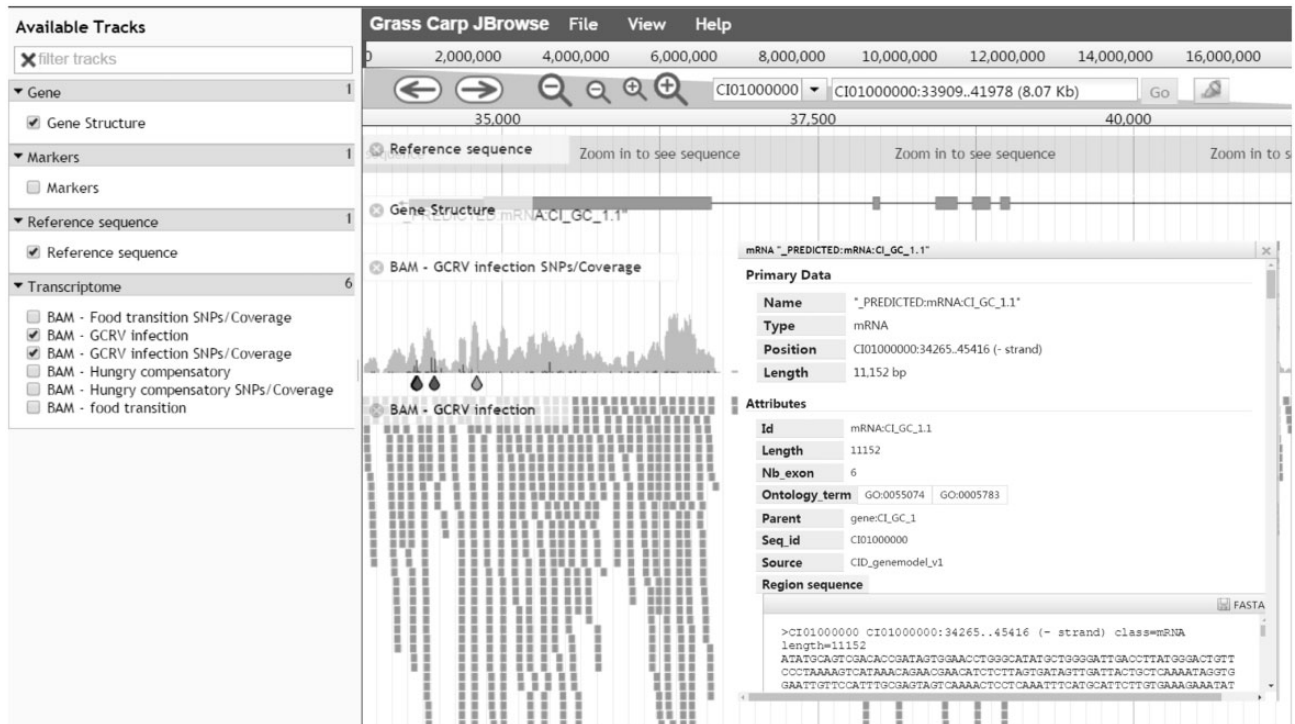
Available Tracks
filter tracks
▾ Gene 1
Gene Structure
▾ Markers 1
Markers
▾ Reference sequence 1
Reference sequence
▾ Transcriptome 6
BAM - Food transition SNPs/Coverage
BAM - GCRV infection
BAM - GCRV infection SNPs/Coverage
BAM - Hungry compensatory
BAM - Hungry compensatory SNPs/Coverage
BAM - food transition

Grass Carp JBrowse File View Help
0 2,000,000 4,000,000 6,000,000 8,000,000 10,000,000 12,000,000 14,000,000 16,000,000
CI01000000 CI01000000:33909..41978 (8.07 Kb) Go
35,000 37,500 40,000
Reference sequence Zoom in to see sequence Zoom in to see sequence Zoom in to s
Gene Structure _PREDICTED:mRNA:CI_GC_1.1"
BAM - GCRV infection SNPs/Coverage
BAM - GCRV infection

mRNA "_PREDICTED:mRNA:CI_GC_1.1"
Primary Data
| Name | "_PREDICTED:mRNA:CI_GC_1.1" |
|---|---|
| Type | mRNA |
| Position | CI01000000:34265..45416 (- strand) |
| Length | 11,152 bp |

Attributes
| Id | mRNA:CI_GC_1.1 |
|---|---|
| Length | 11152 |
| Nb_exon | 6 |
| Ontology_term | GO:0055074 GO:0005783 |
| Parent | gene:CI_GC_1 |
| Seq_id | CI01000000 |
| Source | CID_genemodel_v1 |

Region sequence
FASTA
>CI01000000 CI01000000:34265..45416 (- strand) class=mRNA length=11152
ATATGCAGTCGACACCGATAGTGGAACCTGGGCATATGCTGGGGATTGACCTTATGGGACTGTT
CCCTAAAAGTCATAAACAGAACGAACATCTCTTAGTGATAGTTGATTACTGCTCAAAATAGGTG
GAATTGTTCCATTTGCGAGTAGTCAAAACTCCTCAAATTTCATGCATTCTTGTGAAAGAAATAT